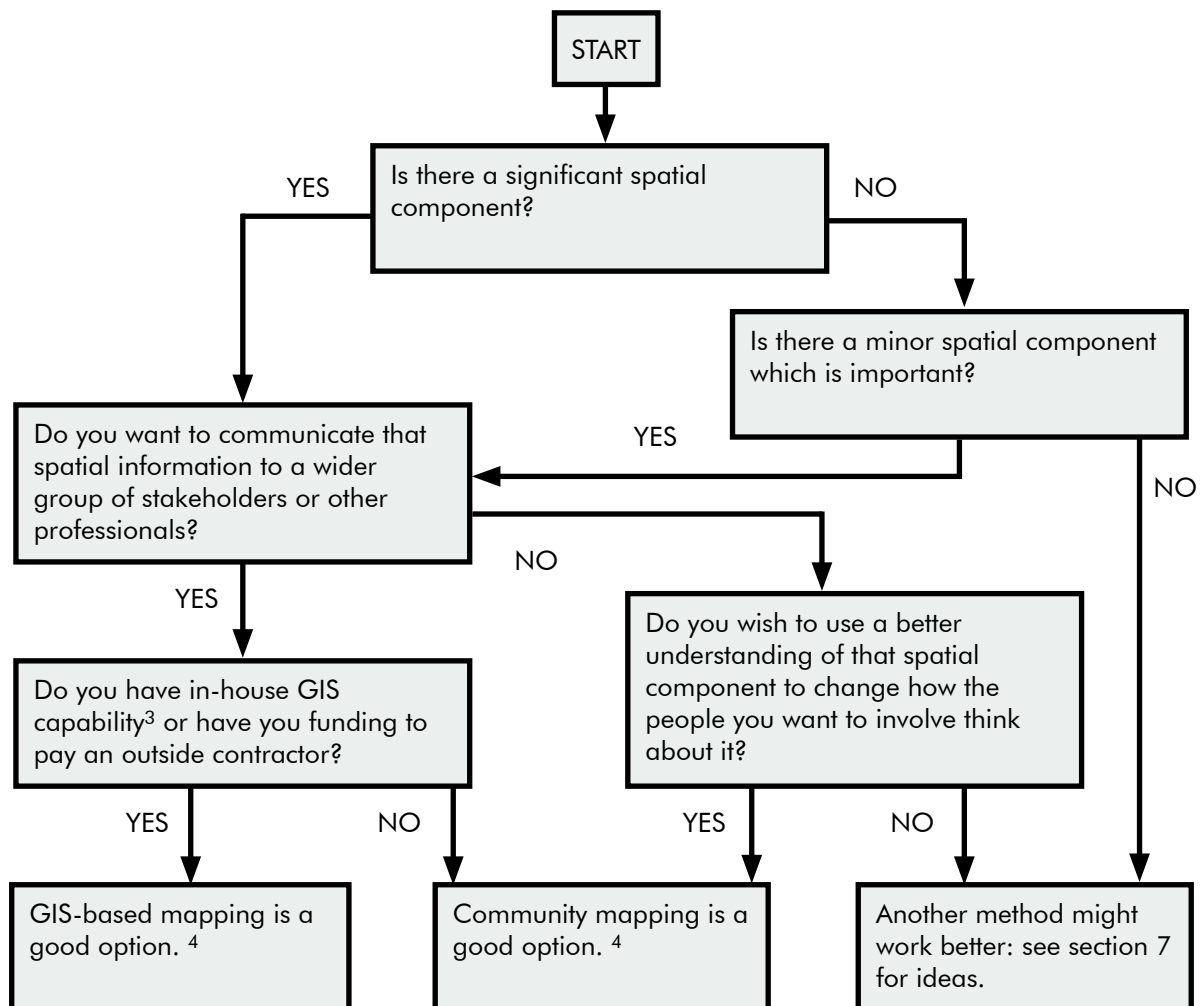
START

Is there a significant spatial component?

YES

NO

Is there a minor spatial component which is important?

YES

NO

Do you want to communicate that spatial information to a wider group of stakeholders or other professionals?

NO

YES

Do you wish to use a better understanding of that spatial component to change how the people you want to involve think about it?

Do you have in-house GIS capability$^3$ or have you funding to pay an outside contractor?

YES

NO

YES

NO

GIS-based mapping is a good option. $^4$

Community mapping is a good option. $^4$

Another method might work better: see section 7 for ideas.